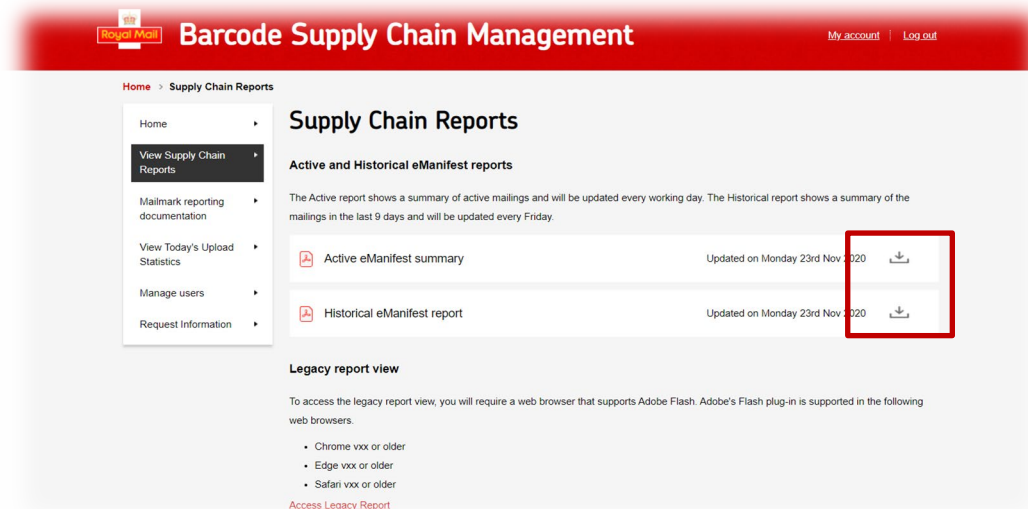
Royal Mail Barcode Supply Chain Management

My account | Log out

Home > Supply Chain Reports

Home
View Supply Chain Reports
Mailmark reporting documentation
View Today's Upload Statistics
Manage users
Request Information

Supply Chain Reports

Active and Historical eManifest reports

The Active report shows a summary of active mailings and will be updated every working day. The Historical report shows a summary of the mailings in the last 9 days and will be updated every Friday.

Active eManifest summary
Updated on Monday 23rd Nov 2020

Historical eManifest report
Updated on Monday 23rd Nov 2020

Legacy report view

To access the legacy report view, you will require a web browser that supports Adobe Flash. Adobe's Flash plug-in is supported in the following web browsers.

- Chrome vxx or older
- Edge vxx or older
- Safari vxx or older

Access Legacy Report